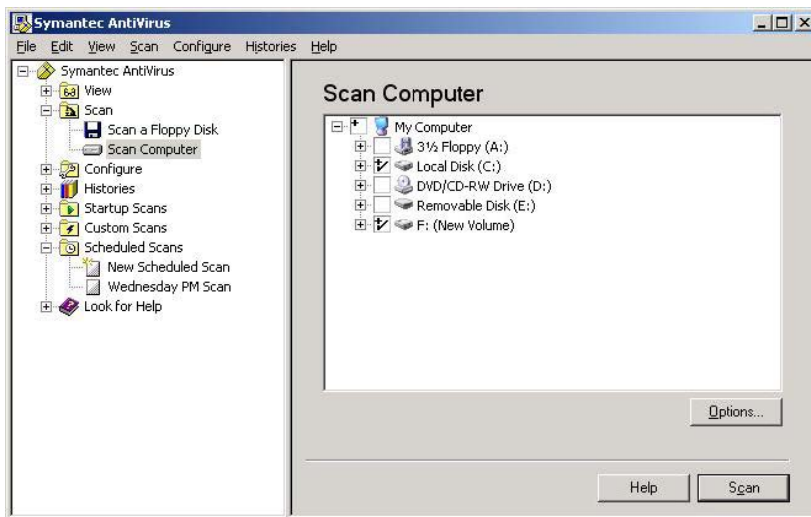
Symantec AntiVirus

File Edit View Scan Configure Histories Help

Symantec AntiVirus
View
Scan
Scan a Floppy Disk
Scan Computer
Configure
Histories
Startup Scans
Custom Scans
Scheduled Scans
New Scheduled Scan
Wednesday PM Scan
Look for Help

Scan Computer

My Computer
3½ Floppy (A:)
Local Disk (C:)
DVD/CD-RW Drive (D:)
Removable Disk (E:)
F: (New Volume)

Options...

Help
Scan